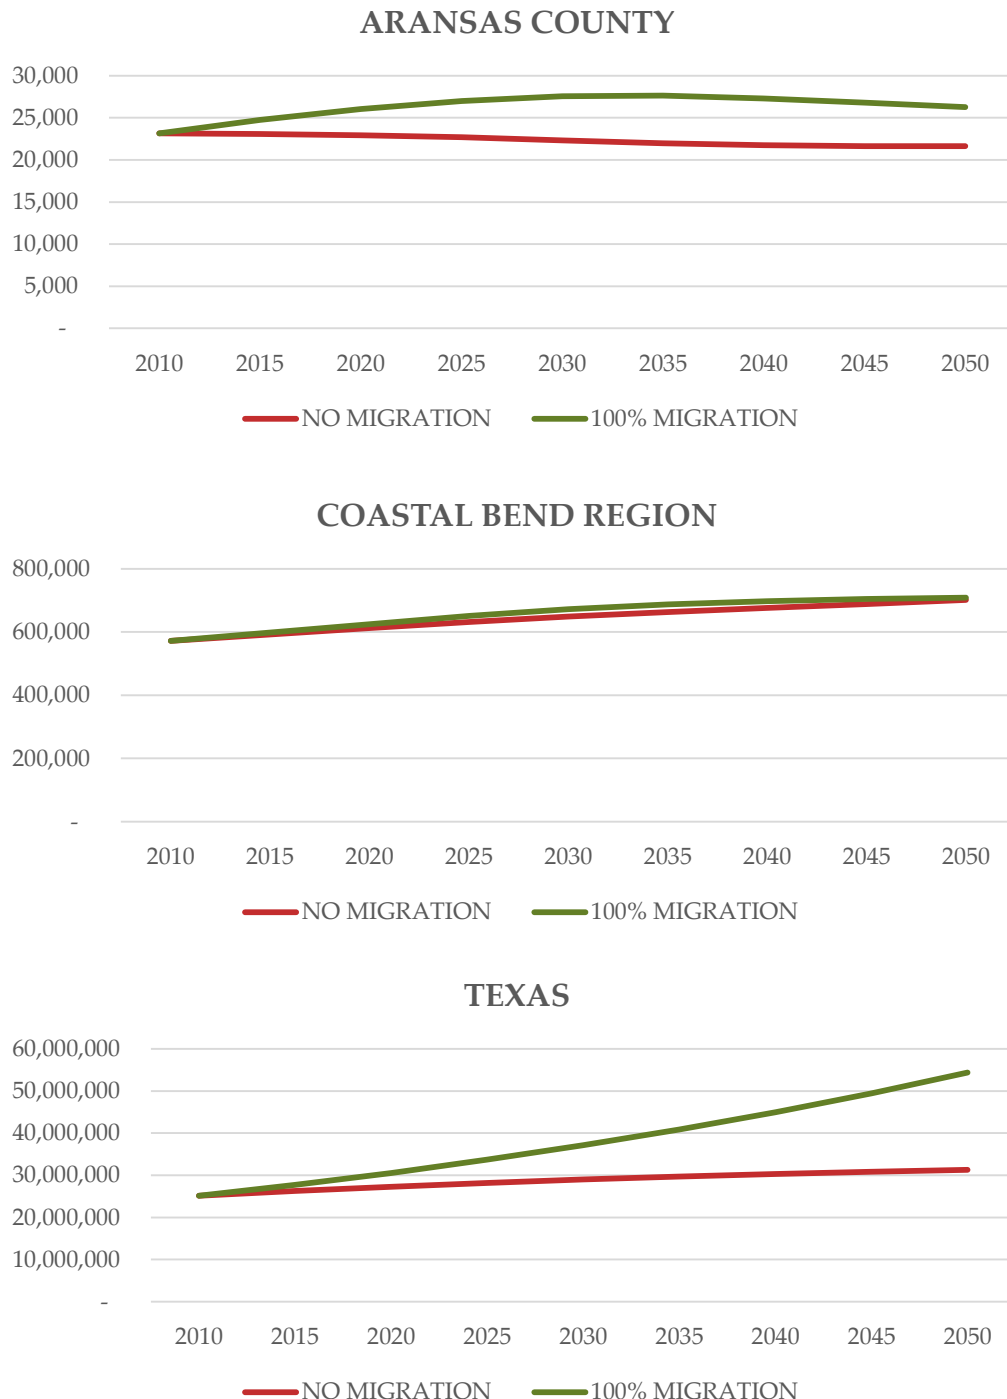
ARANSAS COUNTY

30,000
25,000
20,000
15,000
10,000
5,000
-

2010 2015 2020 2025 2030 2035 2040 2045 2050

NO MIGRATION 100% MIGRATION

COASTAL BEND REGION

800,000
600,000
400,000
200,000
-

2010 2015 2020 2025 2030 2035 2040 2045 2050

NO MIGRATION 100% MIGRATION

TEXAS

60,000,000
50,000,000
40,000,000
30,000,000
20,000,000
10,000,000
-

2010 2015 2020 2025 2030 2035 2040 2045 2050

NO MIGRATION 100% MIGRATION